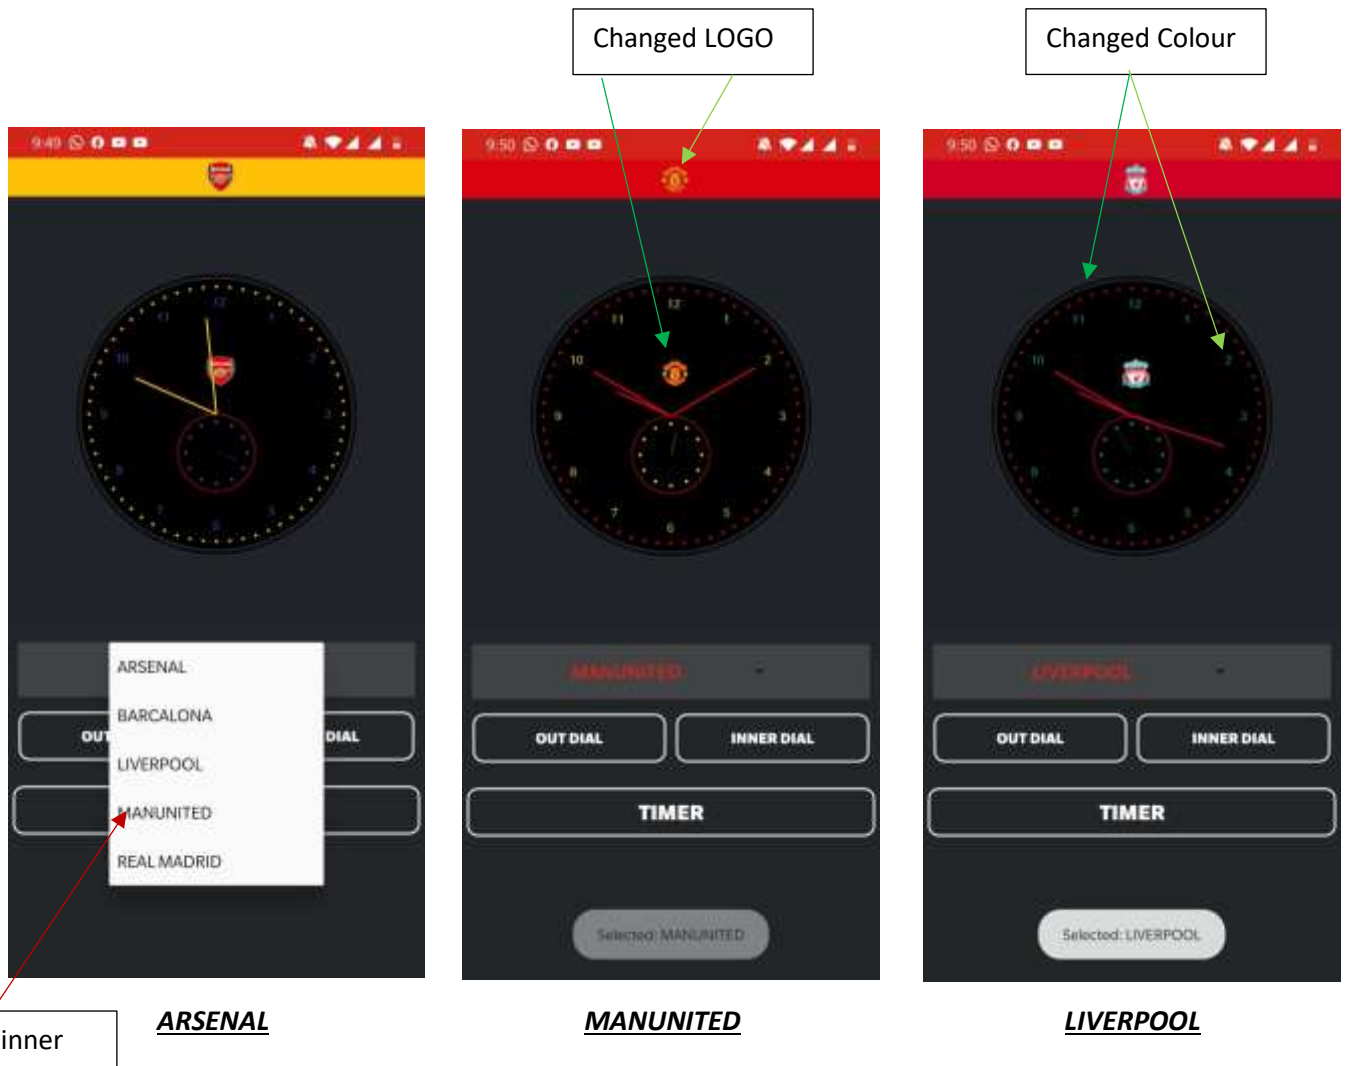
Changed LOGO

Changed Colour

9:49

ARSENAL
BARCALONA
LIVERPOOL
MANUNITED
REAL MADRID

OUT

DIAL

9:50

12
1
2
3
4
5
6
7
8
9
10
11

MANUNITED

OUT DIAL
INNER DIAL
TIMER

Selected: MANUNITED

9:50

12
1
2
3
4
5
6
7
8
9
10
11

LIVERPOOL

OUT DIAL
INNER DIAL
TIMER

Selected: LIVERPOOL

inner

ARSENAL

MANUNITED

LIVERPOOL